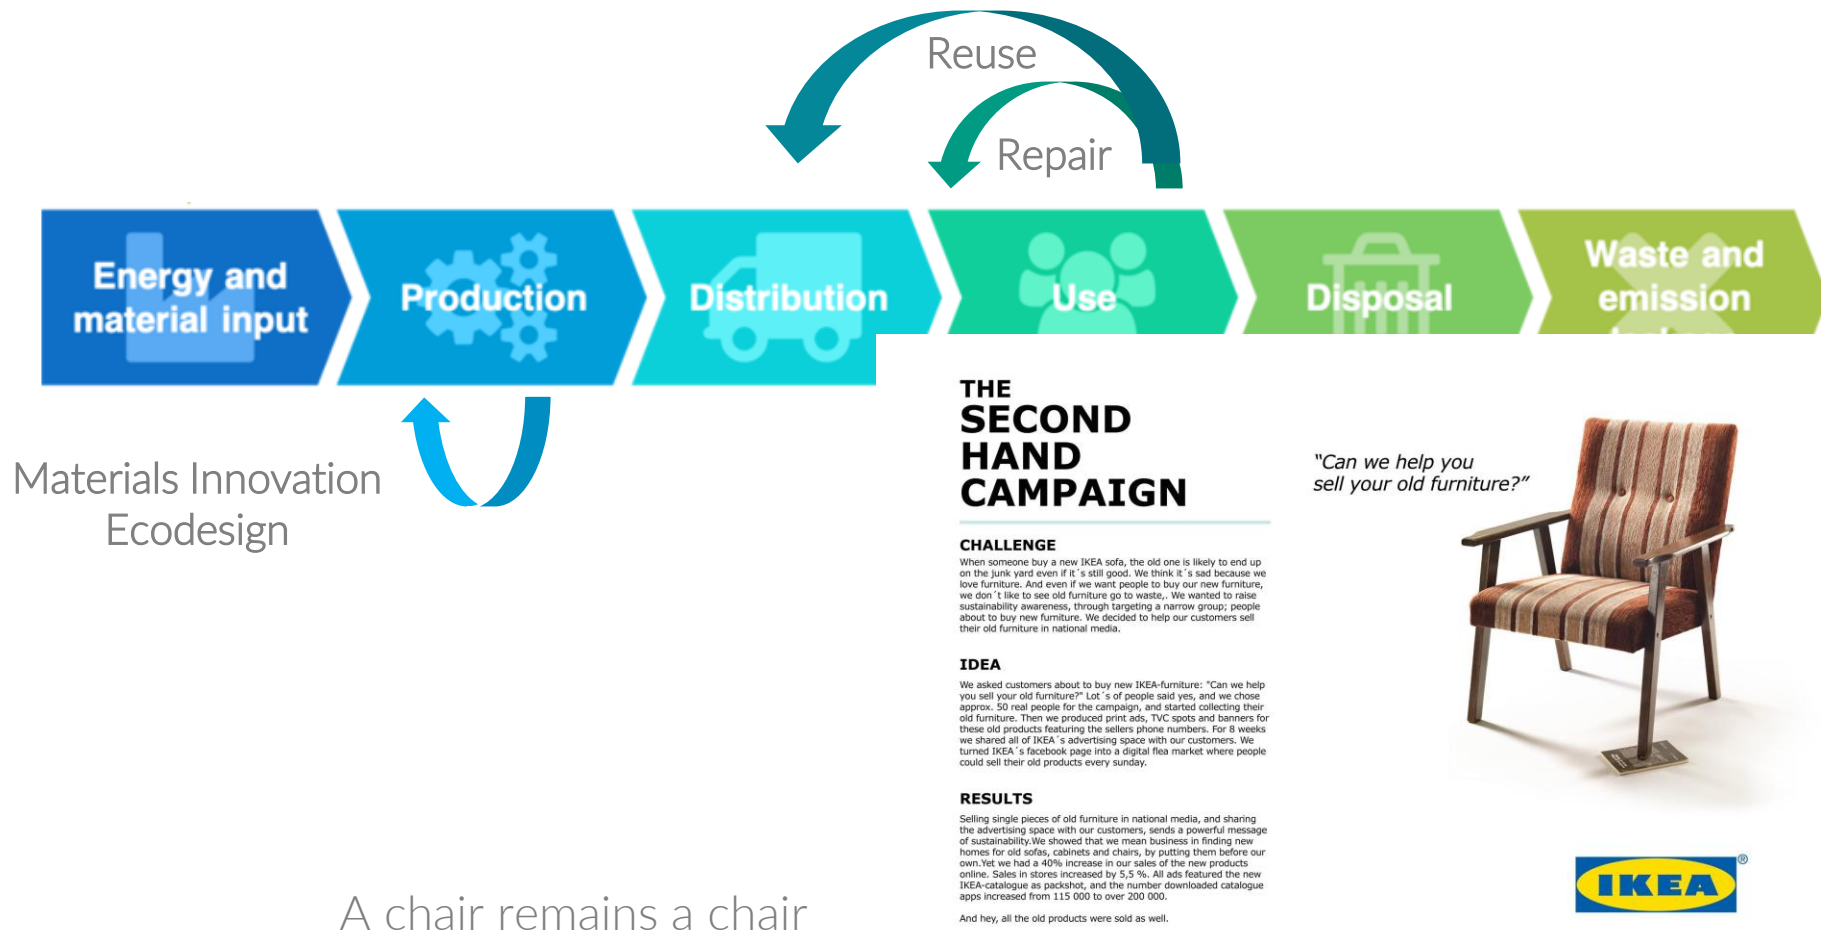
Reuse

Repair

Energy and material input

Production

Distribution

Use

Disposal

Waste and emission

Materials Innovation
Ecodesign

THE
SECOND
HAND
CAMPAIGN

CHALLENGE

When someone buy a new IKEA sofa, the old one is likely to end up on the junk yard even if it´s still good. We think it´s sad because we love furniture. And even if we want people to buy our new furniture, we don´t like to see old furniture go to waste,. We wanted to raise sustainability awareness, through targeting a narrow group; people about to buy new furniture. We decided to help our customers sell their old furniture in national media.

IDEA

We asked customers about to buy new IKEA-furniture: "Can we help you sell your old furniture?" Lot´s of people said yes, and we chose approx. 50 real people for the campaign, and started collecting their old furniture. Then we produced print ads, TVC spots and banners for these old products featuring the sellers phone numbers. For 8 weeks we shared all of IKEA´s advertising space with our customers. We turned IKEA´s facebook page into a digital flea market where people could sell their old products every sunday.

RESULTS

Selling single pieces of old furniture in national media, and sharing the advertising space with our customers, sends a powerful message of sustainability.We showed that we mean business in finding new homes for old sofas, cabinets and chairs, by putting them before our own.Yet we had a 40% increase in our sales of the new products online. Sales in stores increased by 5,5 %. All ads featured the new IKEA-catalogue as packshot, and the number downloaded catalogue apps increased from 115 000 to over 200 000.

And hey, all the old products were sold as well.

"Can we help you sell your old furniture?"

IKEA

A chair remains a chair